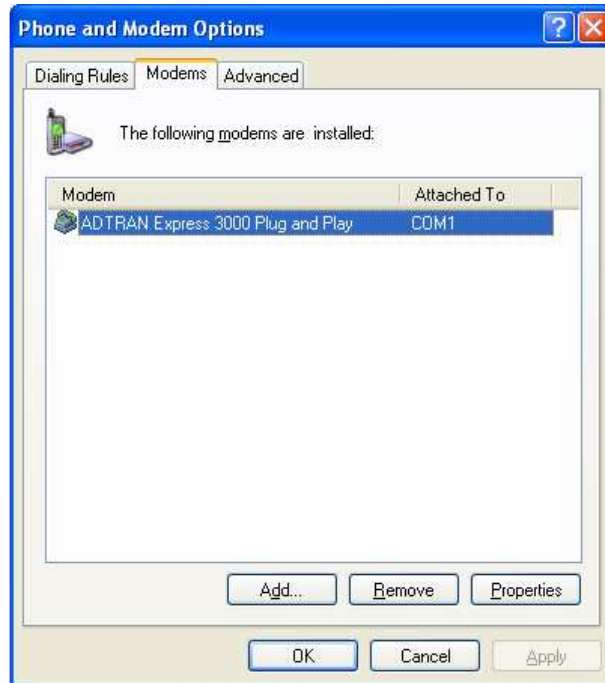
Phone and Modem Options

Dialing Rules | Modems | Advanced

The following modems are installed:

| Modem | Attached To |
|---|---|
| ADTRAN Express 3000 Plug and Play | COM1 |

Add... Remove Properties

OK Cancel Apply